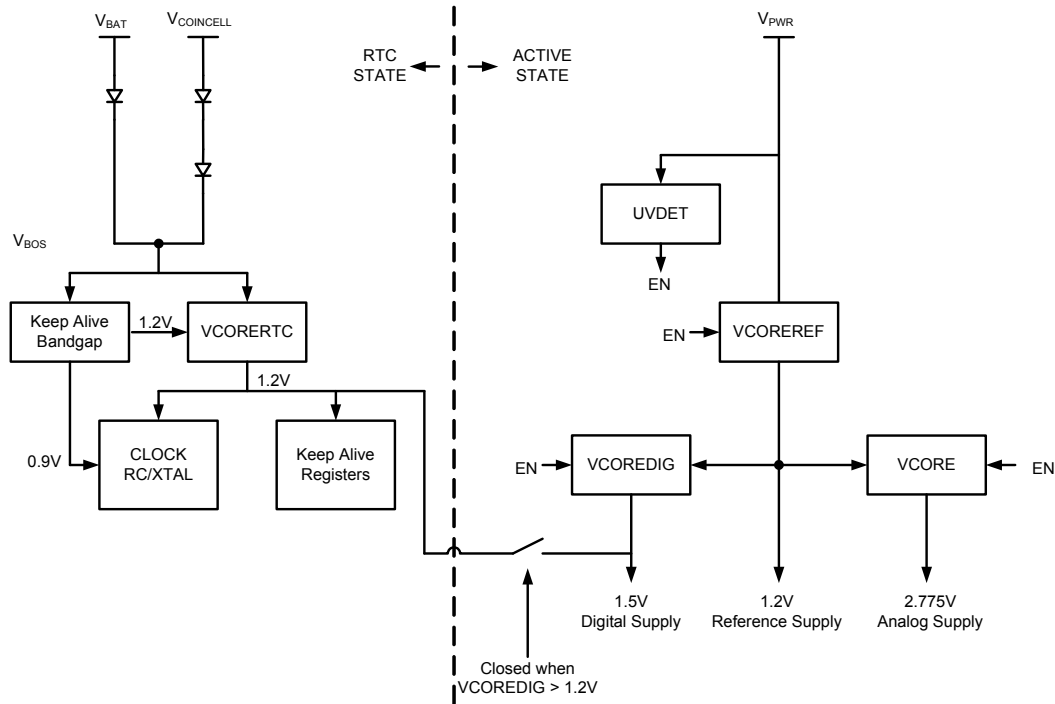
$V_{BAT}$ $V_{COINCELL}$

RTC STATE

ACTIVE STATE

$V_{PWR}$

UVDET

EN

$V_{BOS}$

Keep Alive Bandgap

1.2V

VCORERTC

EN

VCOREREF

1.2V

0.9V

CLOCK RC/XTAL

Keep Alive Registers

EN

VCOREDIG

VCORE

EN

1.5V Digital Supply

1.2V Reference Supply

2.775V Analog Supply

Closed when VCOREDIG > 1.2V